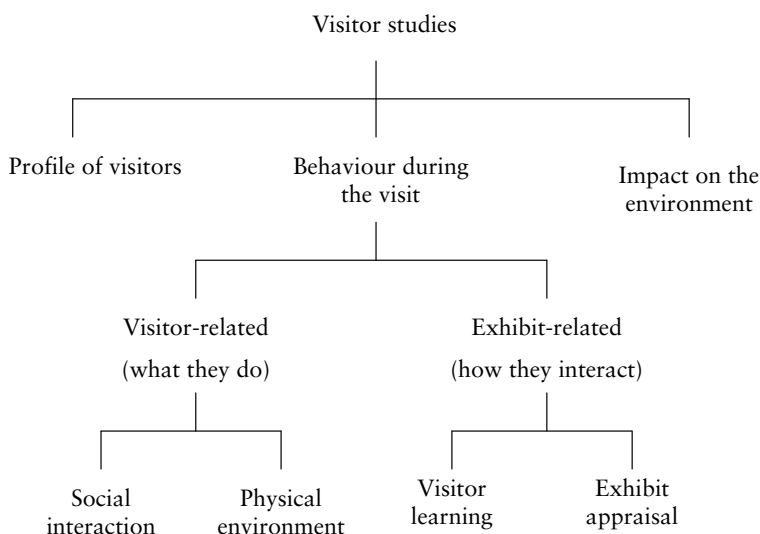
Visitor studies

Profile of visitors

Behaviour during the visit

Impact on the environment

Visitor-related (what they do)

Exhibit-related (how they interact)

Social interaction

Physical environment

Visitor learning

Exhibit appraisal